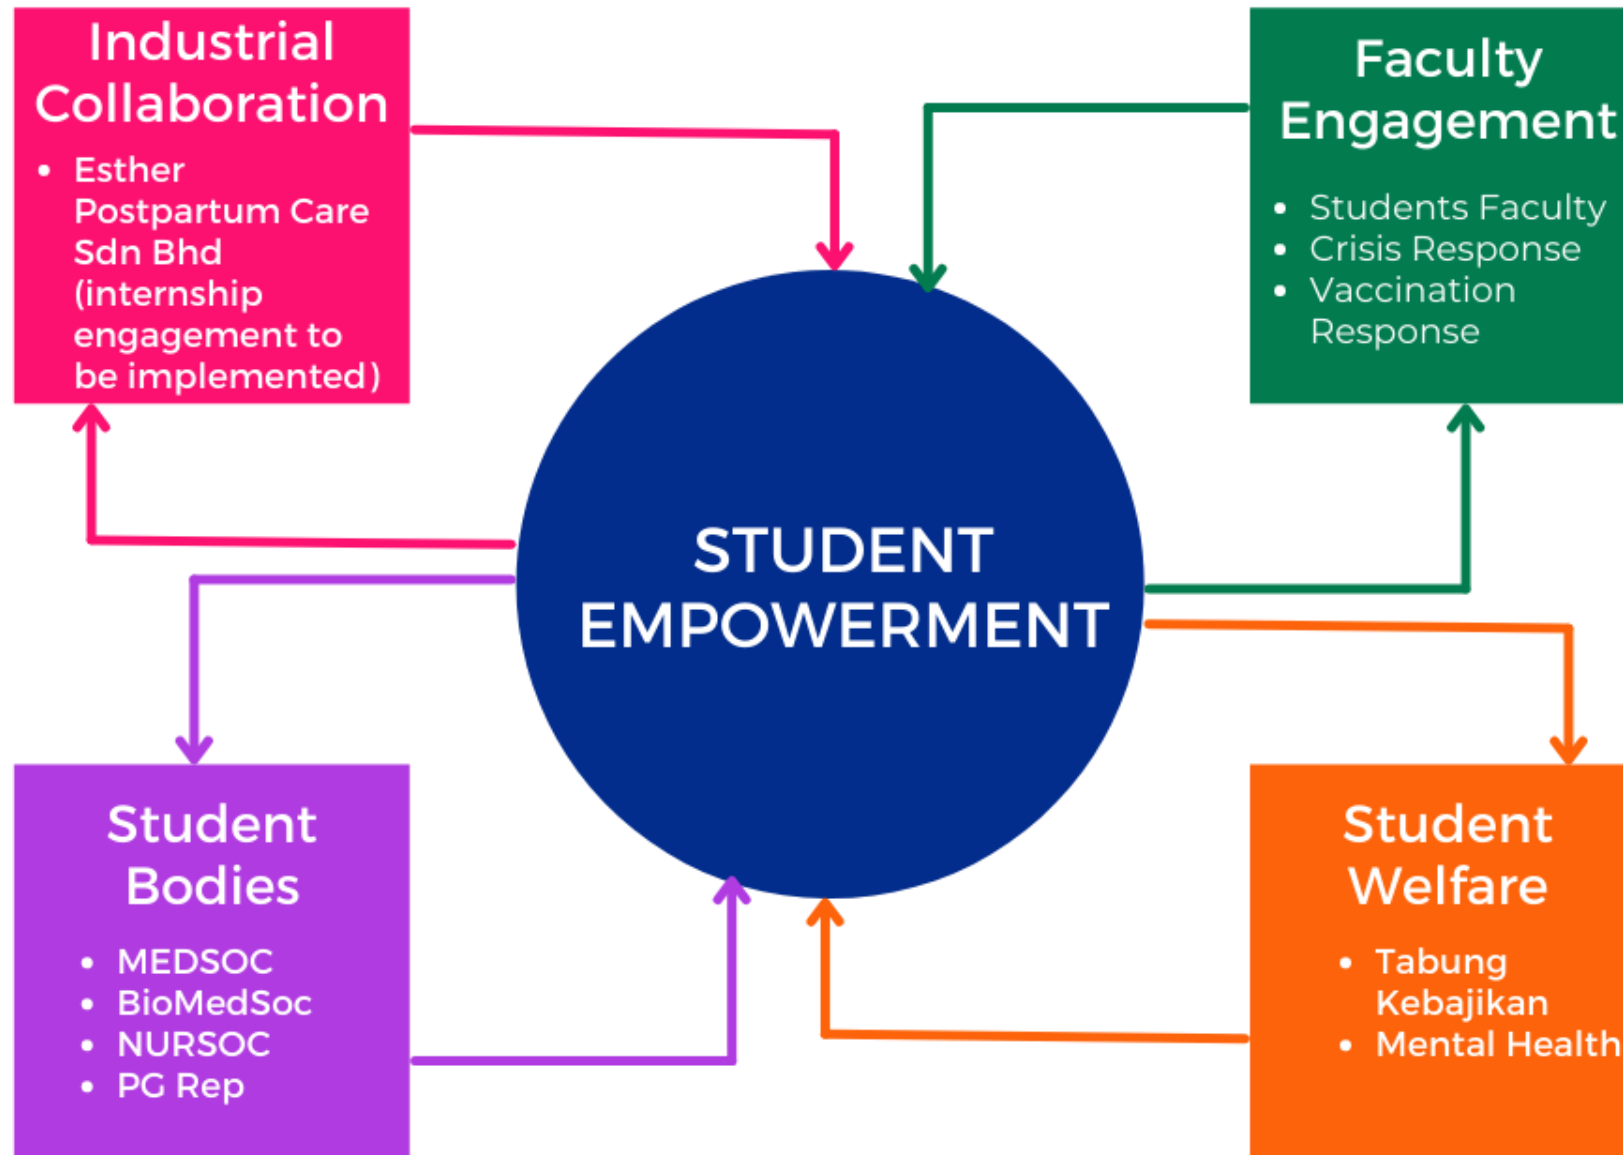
Industrial Collaboration

- Esther Postpartum Care Sdn Bhd (internship engagement to be implemented)

Faculty Engagement

- Students Faculty
- Crisis Response
- Vaccination Response

STUDENT EMPOWERMENT

Student Bodies

- MEDSOC
- BioMedSoc
- NURSOC
- PG Rep

Student Welfare

- Tabung Kebajikan
- Mental Health